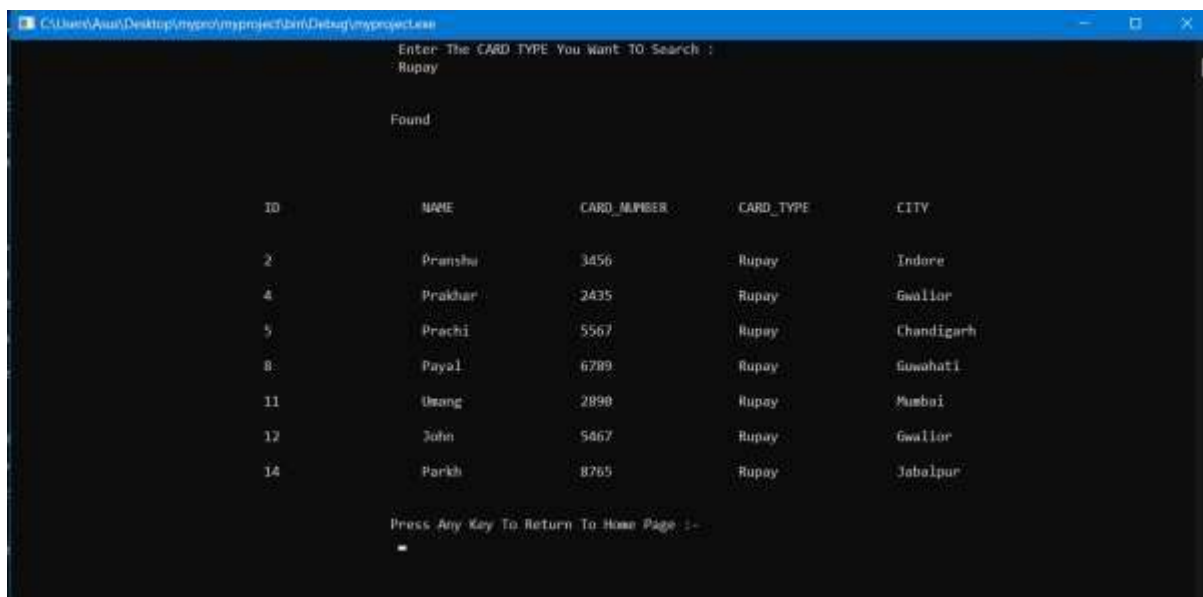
C:\Users\Asus\Desktop\mypro\myproject\bin\Debug\myproject.exe

Enter The CARD TYPE You Want TO Search :
Rupay

Found

| ID | NAME | CARD_NUMBER | CARD_TYPE | CITY |
|---|---|---|---|---|
| 2 | Pranshu | 3456 | Rupay | Indore |
| 4 | Prakhar | 2435 | Rupay | Gwalior |
| 5 | Prachi | 5567 | Rupay | Chandigarh |
| 8 | Payal | 6789 | Rupay | Guwahati |
| 11 | Umang | 2890 | Rupay | Mumbai |
| 12 | John | 5467 | Rupay | Gwalior |
| 14 | Parkh | 8765 | Rupay | Jabalpur |

Press Any Key To Return To Home Page :-